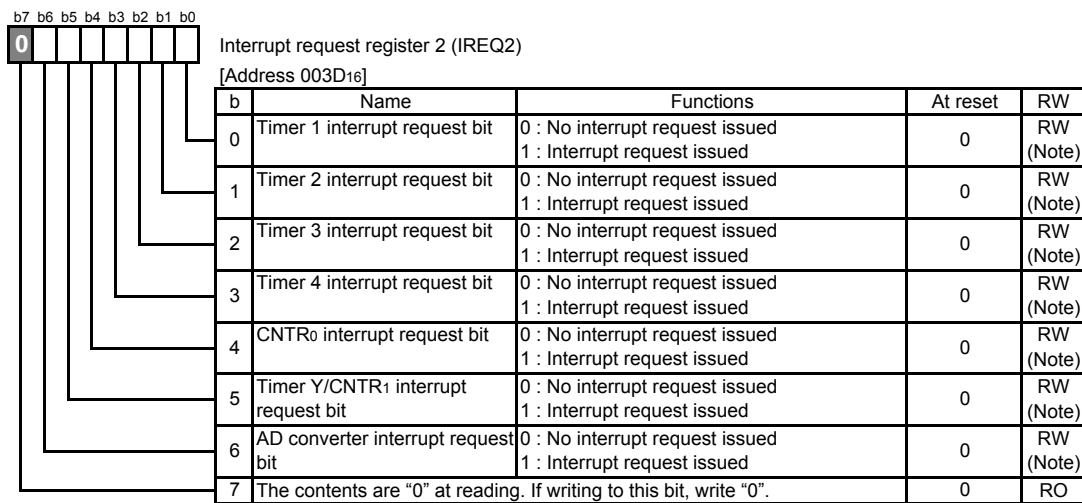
b7 b6 b5 b4 b3 b2 b1 b0

0

Interrupt request register 2 (IREQ2)

[Address 003D$_{16}$]

| b | Name | Functions | At reset | RW |
|---|---|---|---|---|
| 0 | Timer 1 interrupt request bit | 0 : No interrupt request issued<br>1 : Interrupt request issued | 0 | RW (Note) |
| 1 | Timer 2 interrupt request bit | 0 : No interrupt request issued<br>1 : Interrupt request issued | 0 | RW (Note) |
| 2 | Timer 3 interrupt request bit | 0 : No interrupt request issued<br>1 : Interrupt request issued | 0 | RW (Note) |
| 3 | Timer 4 interrupt request bit | 0 : No interrupt request issued<br>1 : Interrupt request issued | 0 | RW (Note) |
| 4 | CNTR$_0$ interrupt request bit | 0 : No interrupt request issued<br>1 : Interrupt request issued | 0 | RW (Note) |
| 5 | Timer Y/CNTR$_1$ interrupt request bit | 0 : No interrupt request issued<br>1 : Interrupt request issued | 0 | RW (Note) |
| 6 | AD converter interrupt request bit | 0 : No interrupt request issued<br>1 : Interrupt request issued | 0 | RW (Note) |
| 7 | The contents are "0" at reading. If writing to this bit, write "0". | | 0 | RO |